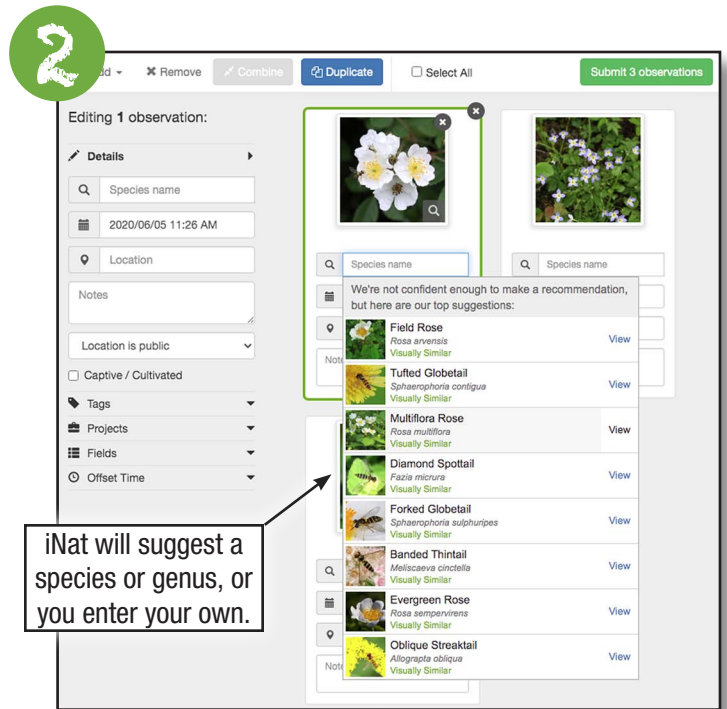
2

dd ▾ ✖ Remove Combine Duplicate Select All Submit 3 observations

Editing **1** observation:

Details

Species name

2020/06/05 11:26 AM

Location

Notes

Location is public

Captive / Cultivated

Tags

Projects

Fields

Offset Time

Species name

Species name

We're not confident enough to make a recommendation, but here are our top suggestions:

| | | |
|---|---|---|
| Field Rose | *Rosa arvensis* | Visually Similar | View |
| Tufted Globetail | *Sphaerophoria contigua* | Visually Similar | View |
| Multiflora Rose | *Rosa multiflora* | Visually Similar | View |
| Diamond Spottail | *Fazia micrura* | Visually Similar | View |
| Forked Globetail | *Sphaerophoria sulphuripes* | Visually Similar | View |
| Banded Thintail | *Meliscaeva cinctella* | Visually Similar | View |
| Evergreen Rose | *Rosa sempervirens* | Visually Similar | View |
| Oblique Streaktail | *Allograpta obliqua* | Visually Similar | View |

Note

Note

iNat will suggest a species or genus, or you enter your own.